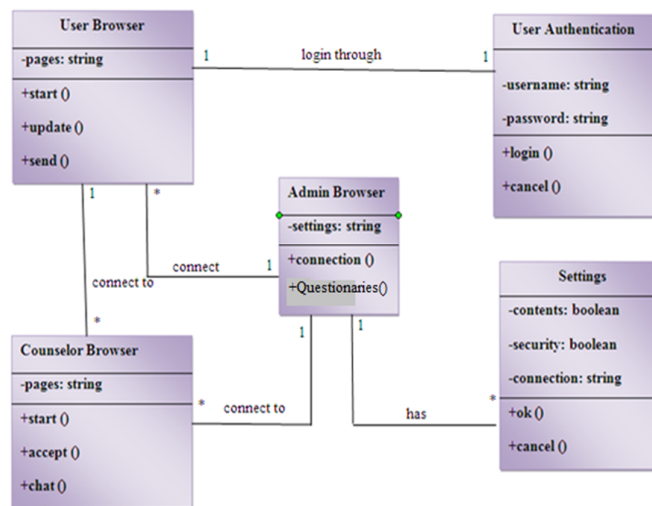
User Browser
-pages: string
+start ()
+update ()
+send ()

1 login through 1

User Authentication
-username: string
-password: string
+login ()
+cancel ()

1
*

Admin Browser
-settings: string
+connection ()
+Questionaries()

connect 1

connect to

*

Counselor Browser
-pages: string
+start ()
+accept ()
+chat ()

* connect to 1

1 has *

Settings
-contents: boolean
-security: boolean
-connection: string
+ok ()
+cancel ()